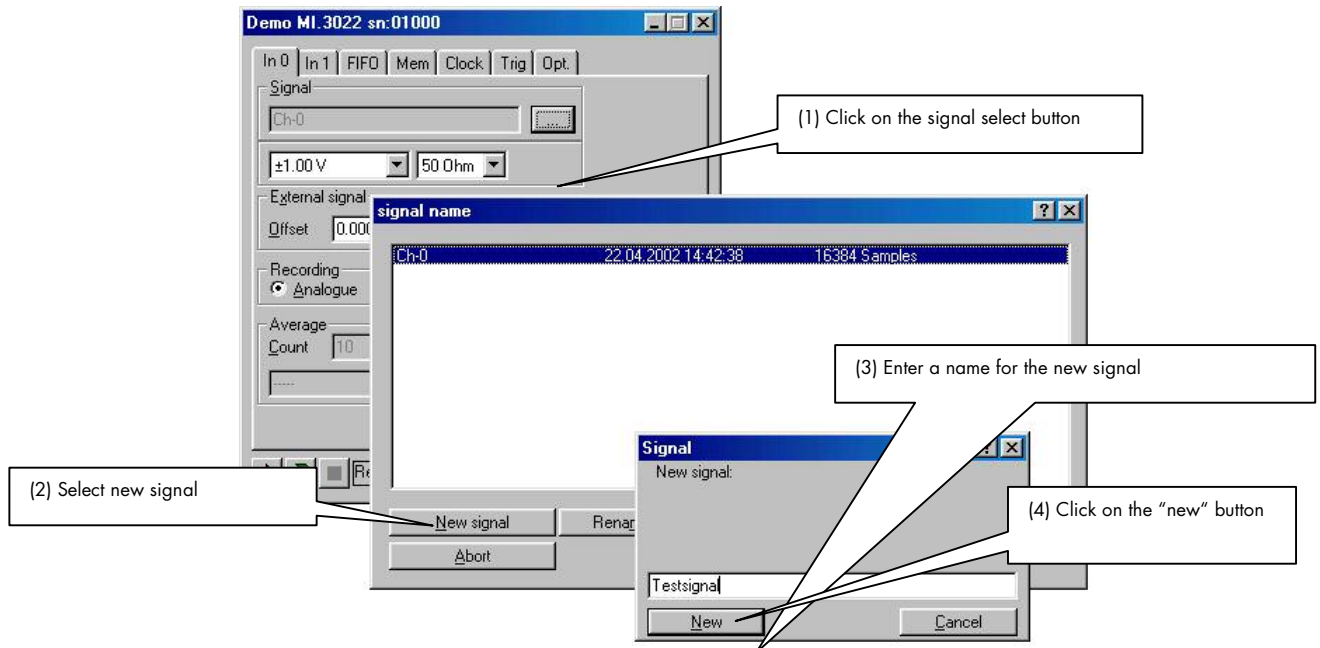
Demo MI.3022 sn:01000

In 0 | In 1 | FIFO | Mem | Clock | Trig | Opt.

Signal

Ch-0

...

±1.00 V

50 Ohm

External signal

Offset 0.000

Recording

Analogue

Average

Count 10

-----

Re

(1) Click on the signal select button

signal name

Ch-0 22.04.2002 14:42:38 16384 Samples

(3) Enter a name for the new signal

Signal

New signal:

(2) Select new signal

New signal

Renam

(4) Click on the "new" button

Abort

Testsignal

New

Cancel